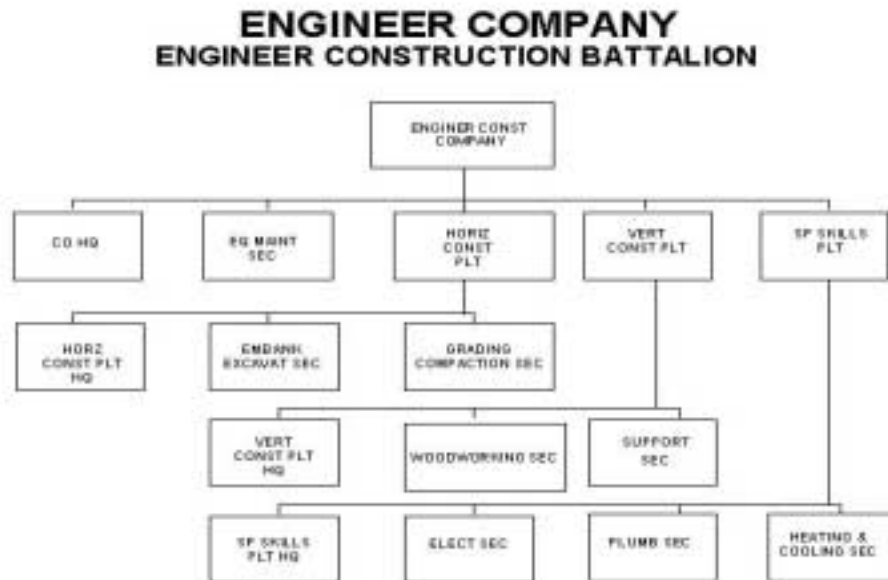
ENGINEER COMPANY
ENGINEER CONSTRUCTION BATTALION

ENGINEER CONST COMPANY

CO HQ

EQ MAINT SEC

HORIZ CONST PLT

VERT CONST PLT

SP SKILLS PLT

HORZ CONST PLT HQ

EMBANK EXCAVAT SEC

GRADING COMPACTION SEC

VERT CONST PLT HQ

WOODWORKING SEC

SUPPORT SEC

SP SKILLS PLT HQ

ELECT SEC

PLUMB SEC

HEATING & COOLING SEC